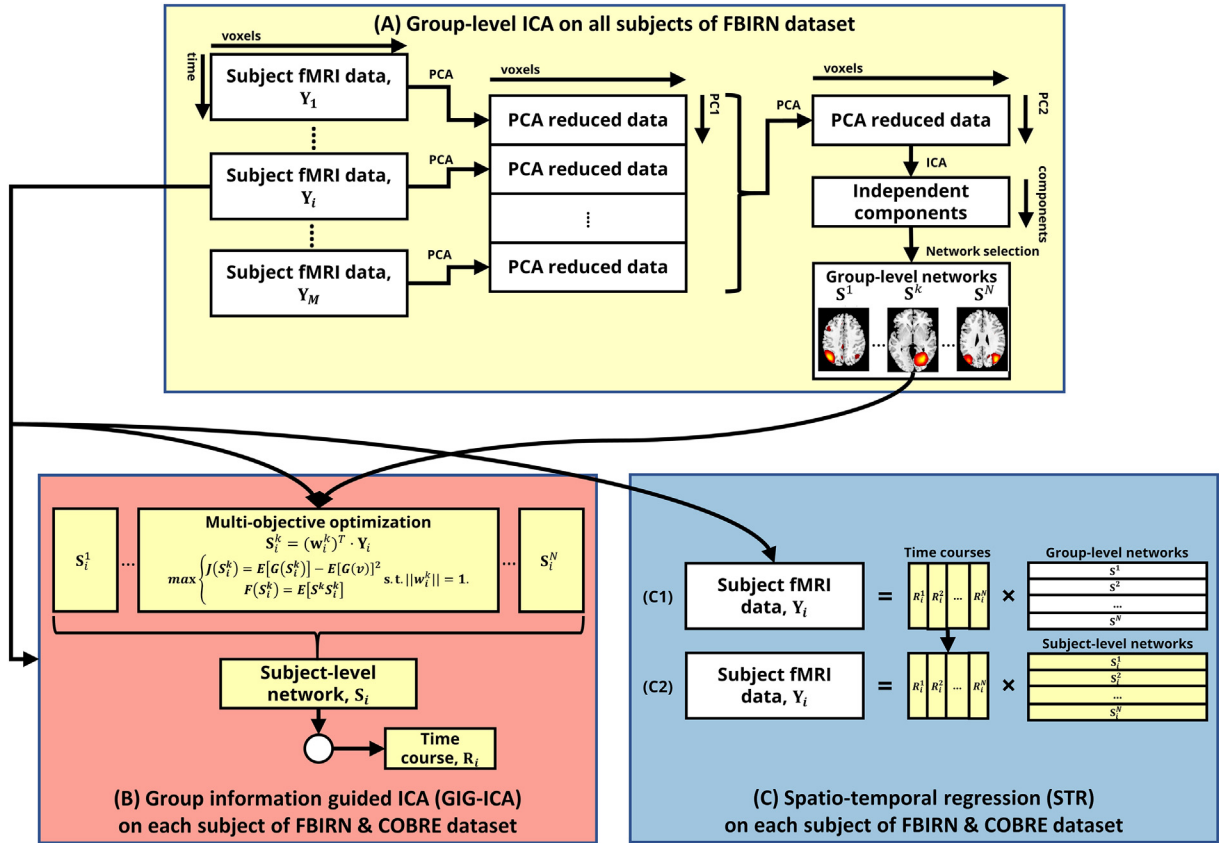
(A) Group-level ICA on all subjects of FBIRN dataset

voxels

time

Subject fMRI data, $\mathbf{Y}_1$

PCA

voxels

PCA reduced data

PC1

PCA

voxels

PCA reduced data

PC2

Subject fMRI data, $\mathbf{Y}_i$

PCA

PCA reduced data

ICA

Independent components

components

⋮

Subject fMRI data, $\mathbf{Y}_M$

PCA

PCA reduced data

Network selection

Group-level networks

$\mathbf{S}^1$ $\mathbf{S}^k$ $\mathbf{S}^N$

$\mathbf{S}_i^1$ ... Multi-objective optimization

$\mathbf{S}_i^k = (\mathbf{w}_i^k)^T \cdot \mathbf{Y}_i$

$max\begin{cases} J(S_i^k) = E[G(S_i^k)] - E[G(v)]^2 \\ F(S_i^k) = E[S^k S_i^k] \end{cases}$ s.t. $||w_i^k|| = 1.$

... $\mathbf{S}_i^N$

Subject-level network, $\mathbf{S}_i$

Time course, $\mathbf{R}_i$

(B) Group information guided ICA (GIG-ICA) on each subject of FBIRN & COBRE dataset

Time courses

Group-level networks

(C1) Subject fMRI data, $\mathbf{Y}_i$ = $R_i^1$ $R_i^2$ ... $R_i^N$ × $S^1$ $S^2$ ... $S^N$

Subject-level networks

(C2) Subject fMRI data, $\mathbf{Y}_i$ = $R_i^1$ $R_i^2$ ... $R_i^N$ × $S_i^1$ $S_i^2$ ... $S_i^N$

(C) Spatio-temporal regression (STR) on each subject of FBIRN & COBRE dataset